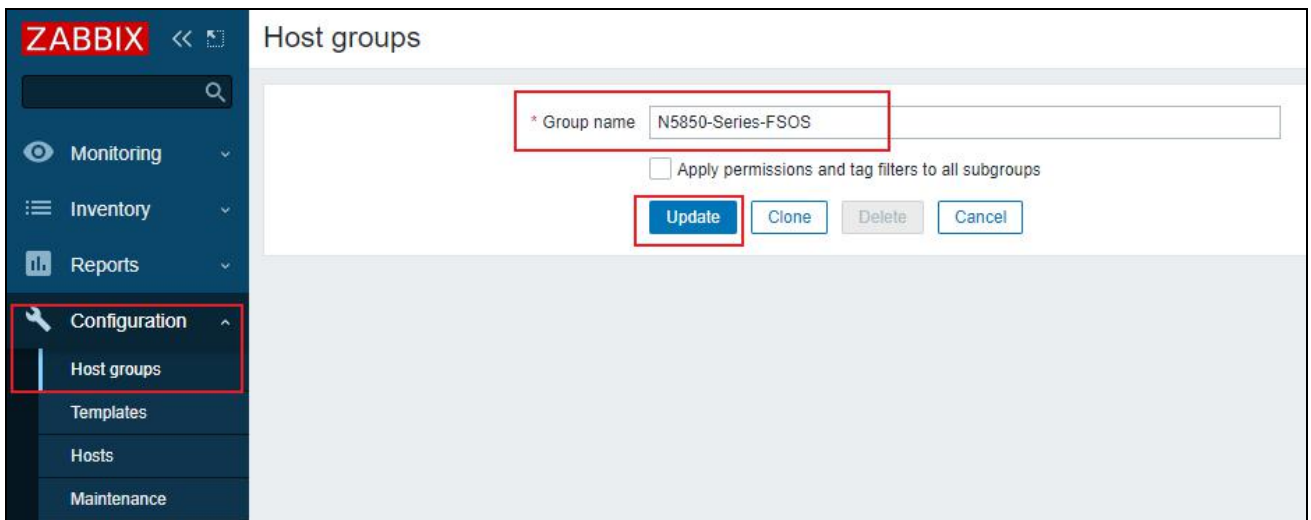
ZABBIX

Monitoring

Inventory

Reports

Configuration

Host groups

Templates

Hosts

Maintenance

Host groups

* Group name N5850-Series-FSOS

Apply permissions and tag filters to all subgroups

Update Clone Delete Cancel